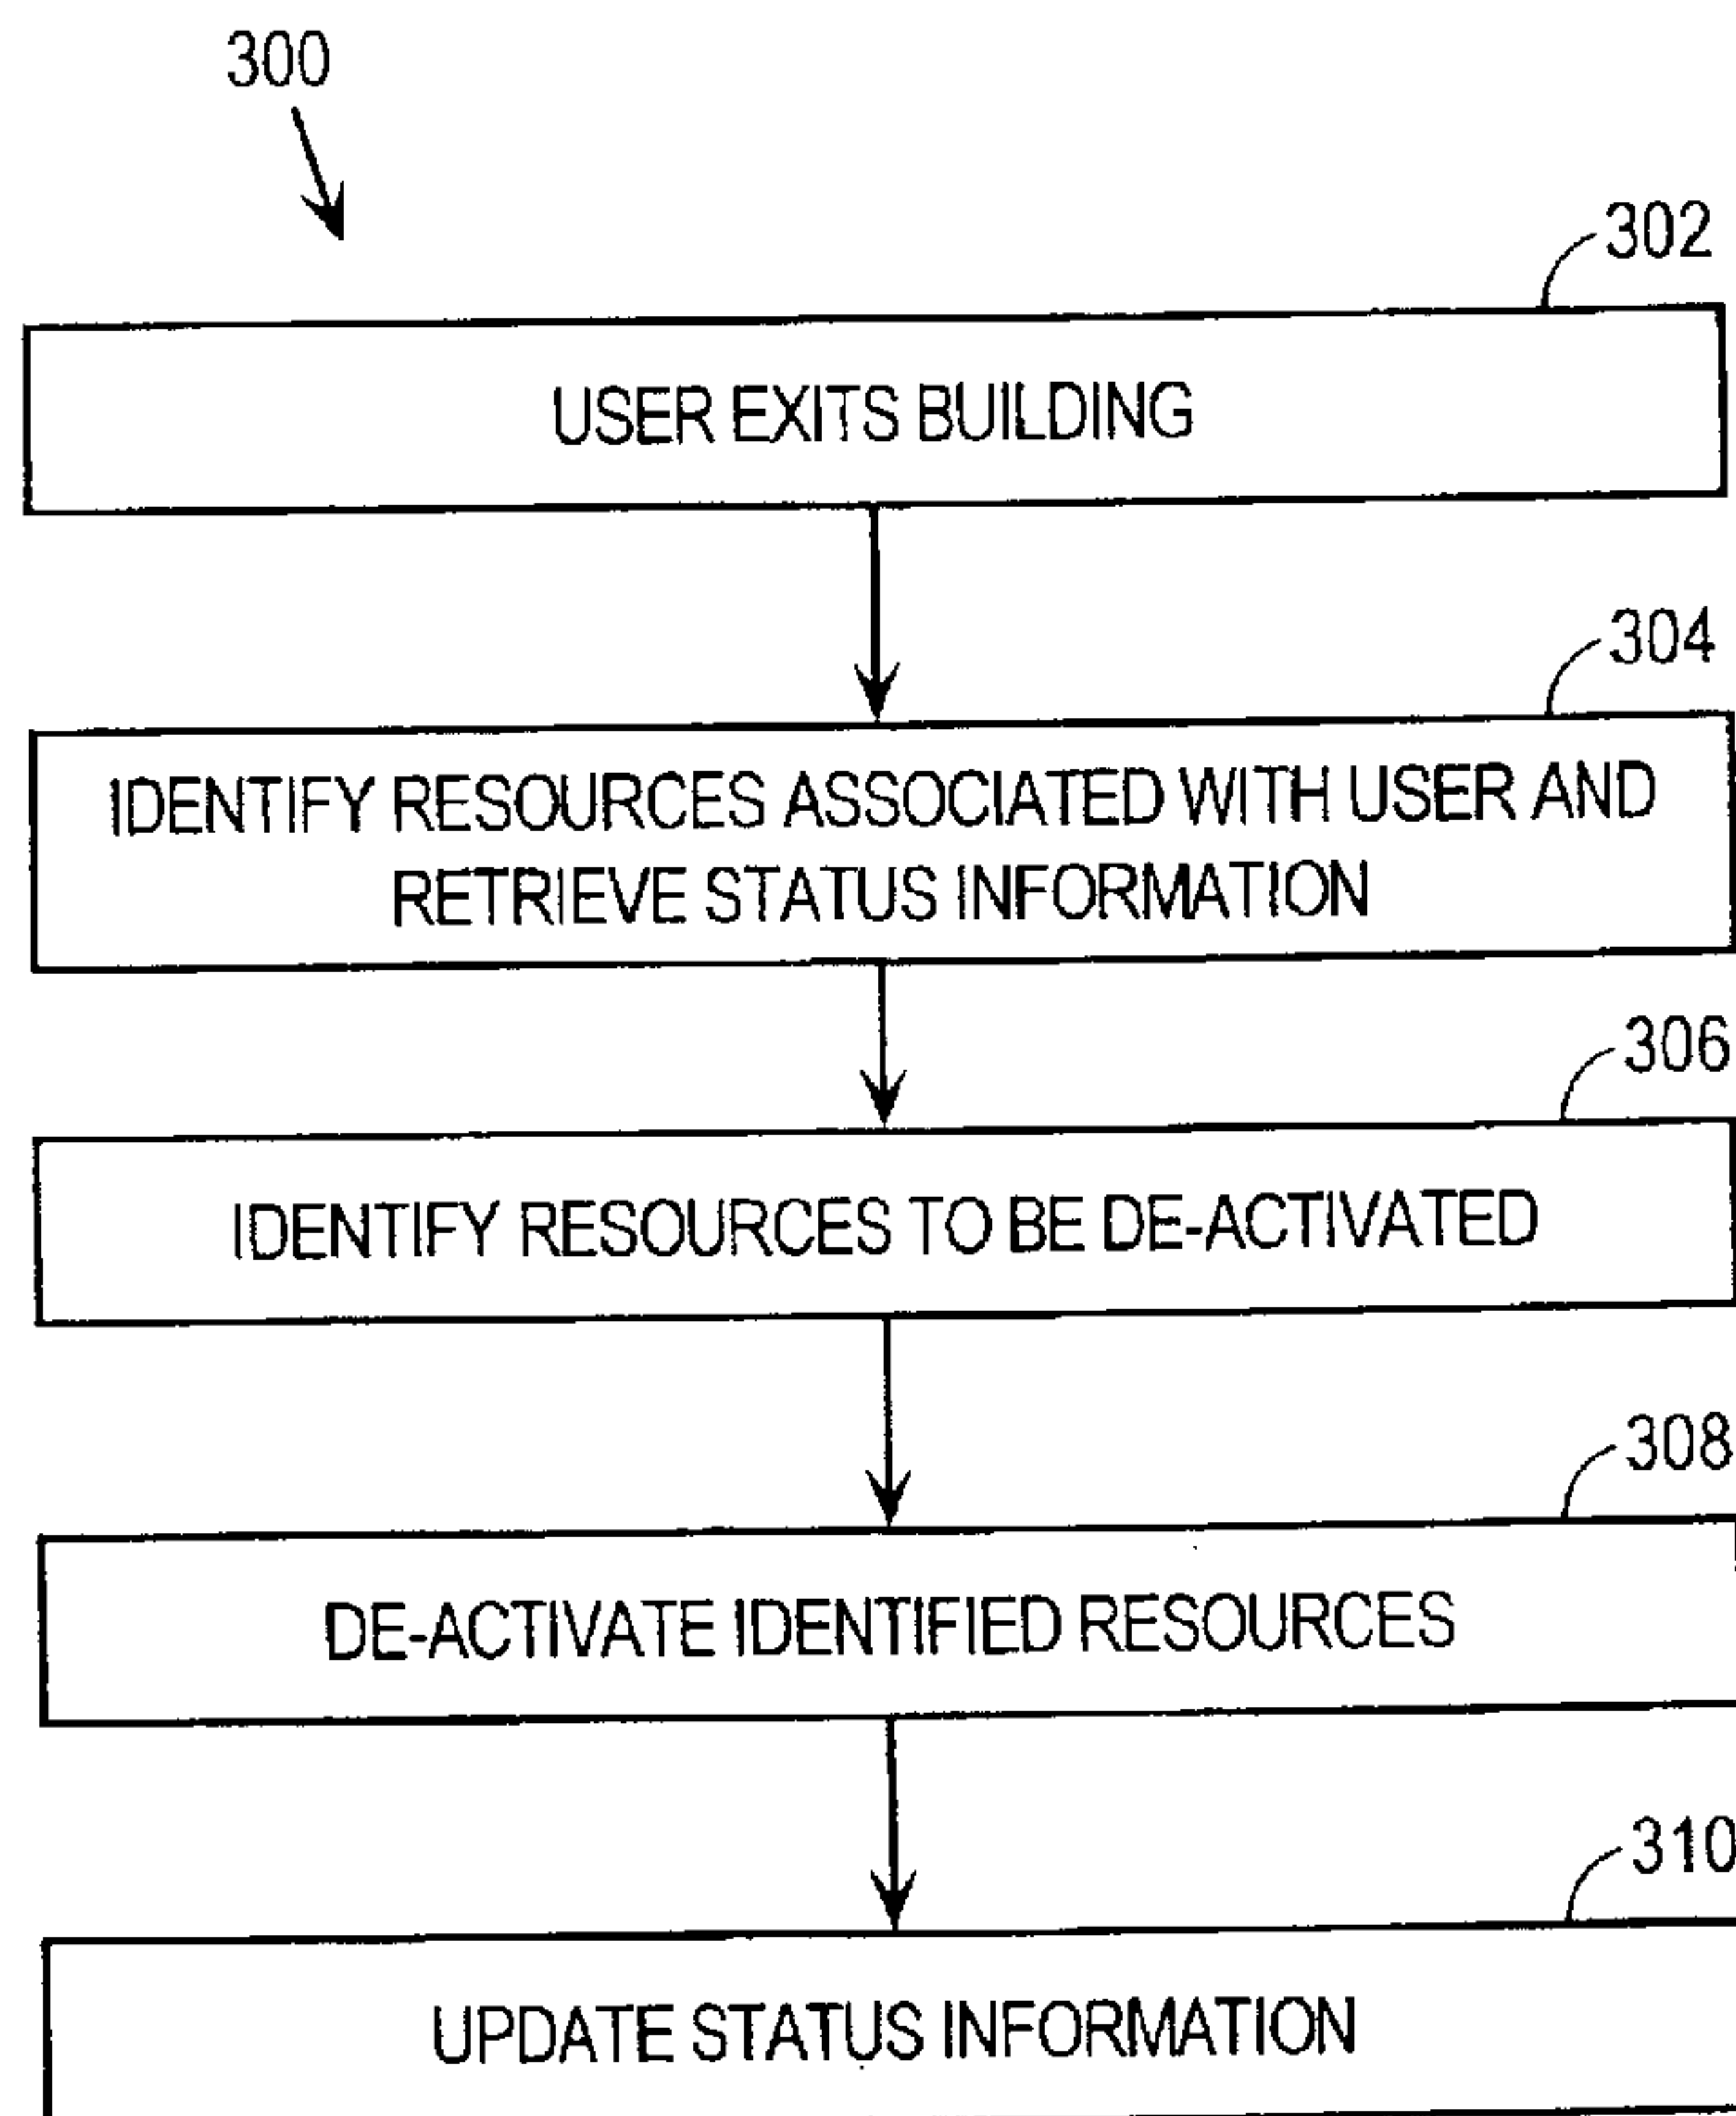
300

302

USER EXITS BUILDING

304

IDENTIFY RESOURCES ASSOCIATED WITH USER AND RETRIEVE STATUS INFORMATION

306

IDENTIFY RESOURCES TO BE DE-ACTIVATED

308

DE-ACTIVATE IDENTIFIED RESOURCES

310

UPDATE STATUS INFORMATION